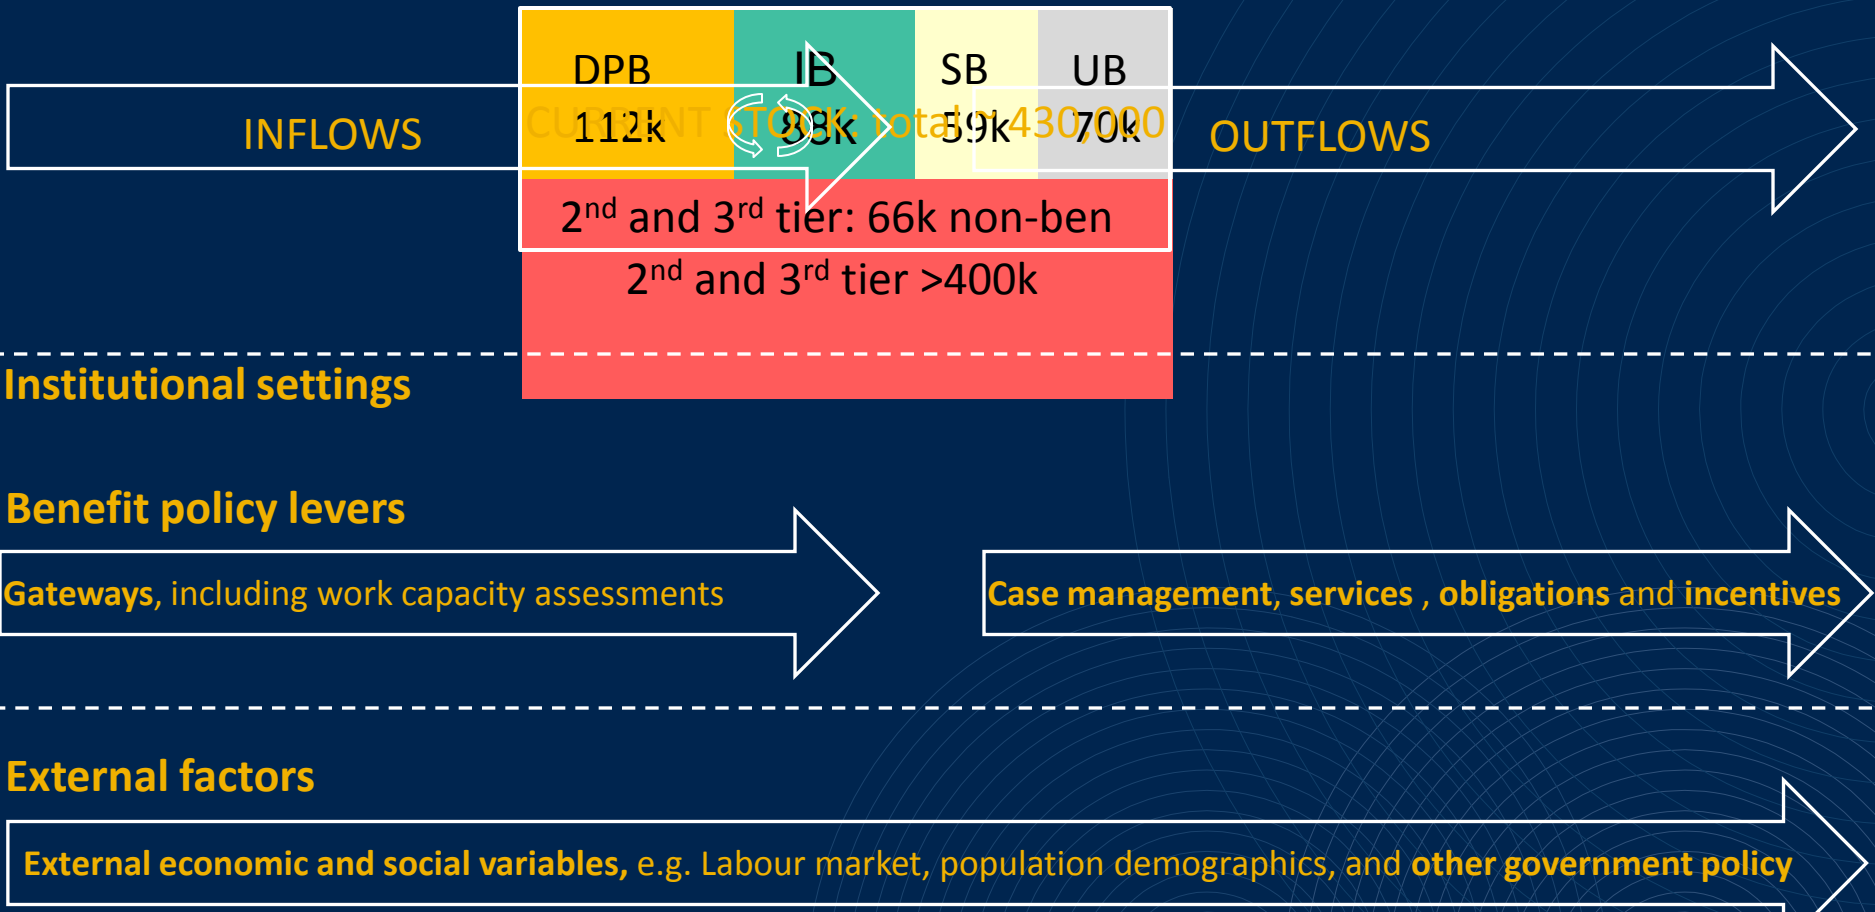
INFLOWS

DPB 112k

IB 88k

SB 59k

UB 70k

CURRENT STOCK: total ≈ 430,000

OUTFLOWS

2$^{nd}$ and 3$^{rd}$ tier: 66k non-ben

2$^{nd}$ and 3$^{rd}$ tier >400k

Institutional settings

Benefit policy levers

Gateways, including work capacity assessments

Case management, services , obligations and incentives

External factors

External economic and social variables, e.g. Labour market, population demographics, and other government policy